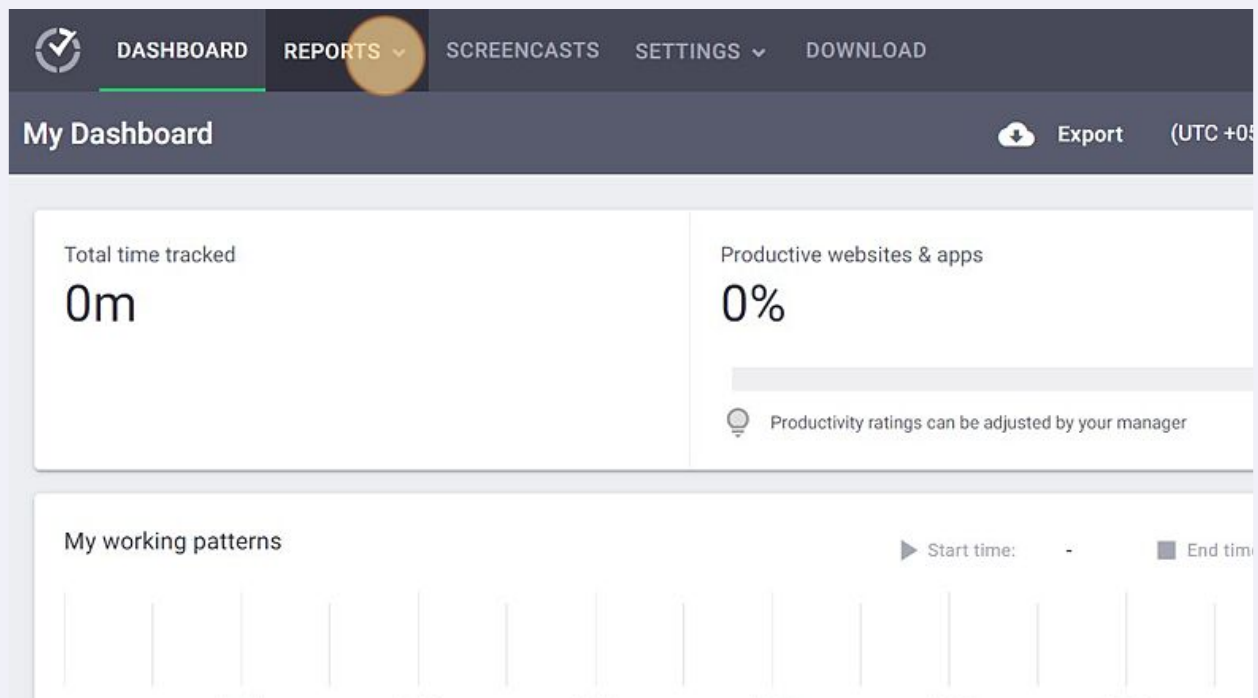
DASHBOARD REPORTS SCREENCASTS SETTINGS DOWNLOAD

My Dashboard

Export (UTC +05

Total time tracked

0m

Productive websites & apps

0%

Productivity ratings can be adjusted by your manager

My working patterns

Start time: -

End tim